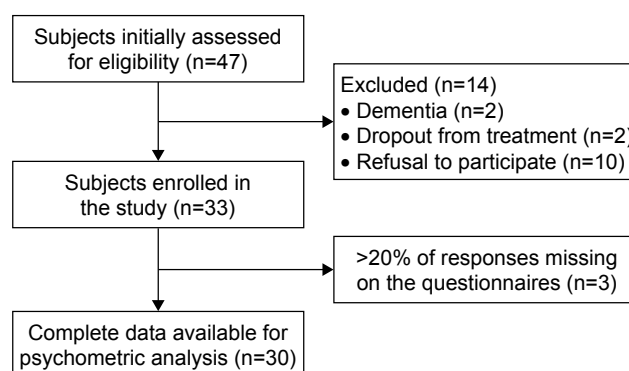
Subjects initially assessed for eligibility (n=47)

Excluded (n=14)
• Dementia (n=2)
• Dropout from treatment (n=2)
• Refusal to participate (n=10)

Subjects enrolled in the study (n=33)

>20% of responses missing on the questionnaires (n=3)

Complete data available for psychometric analysis (n=30)